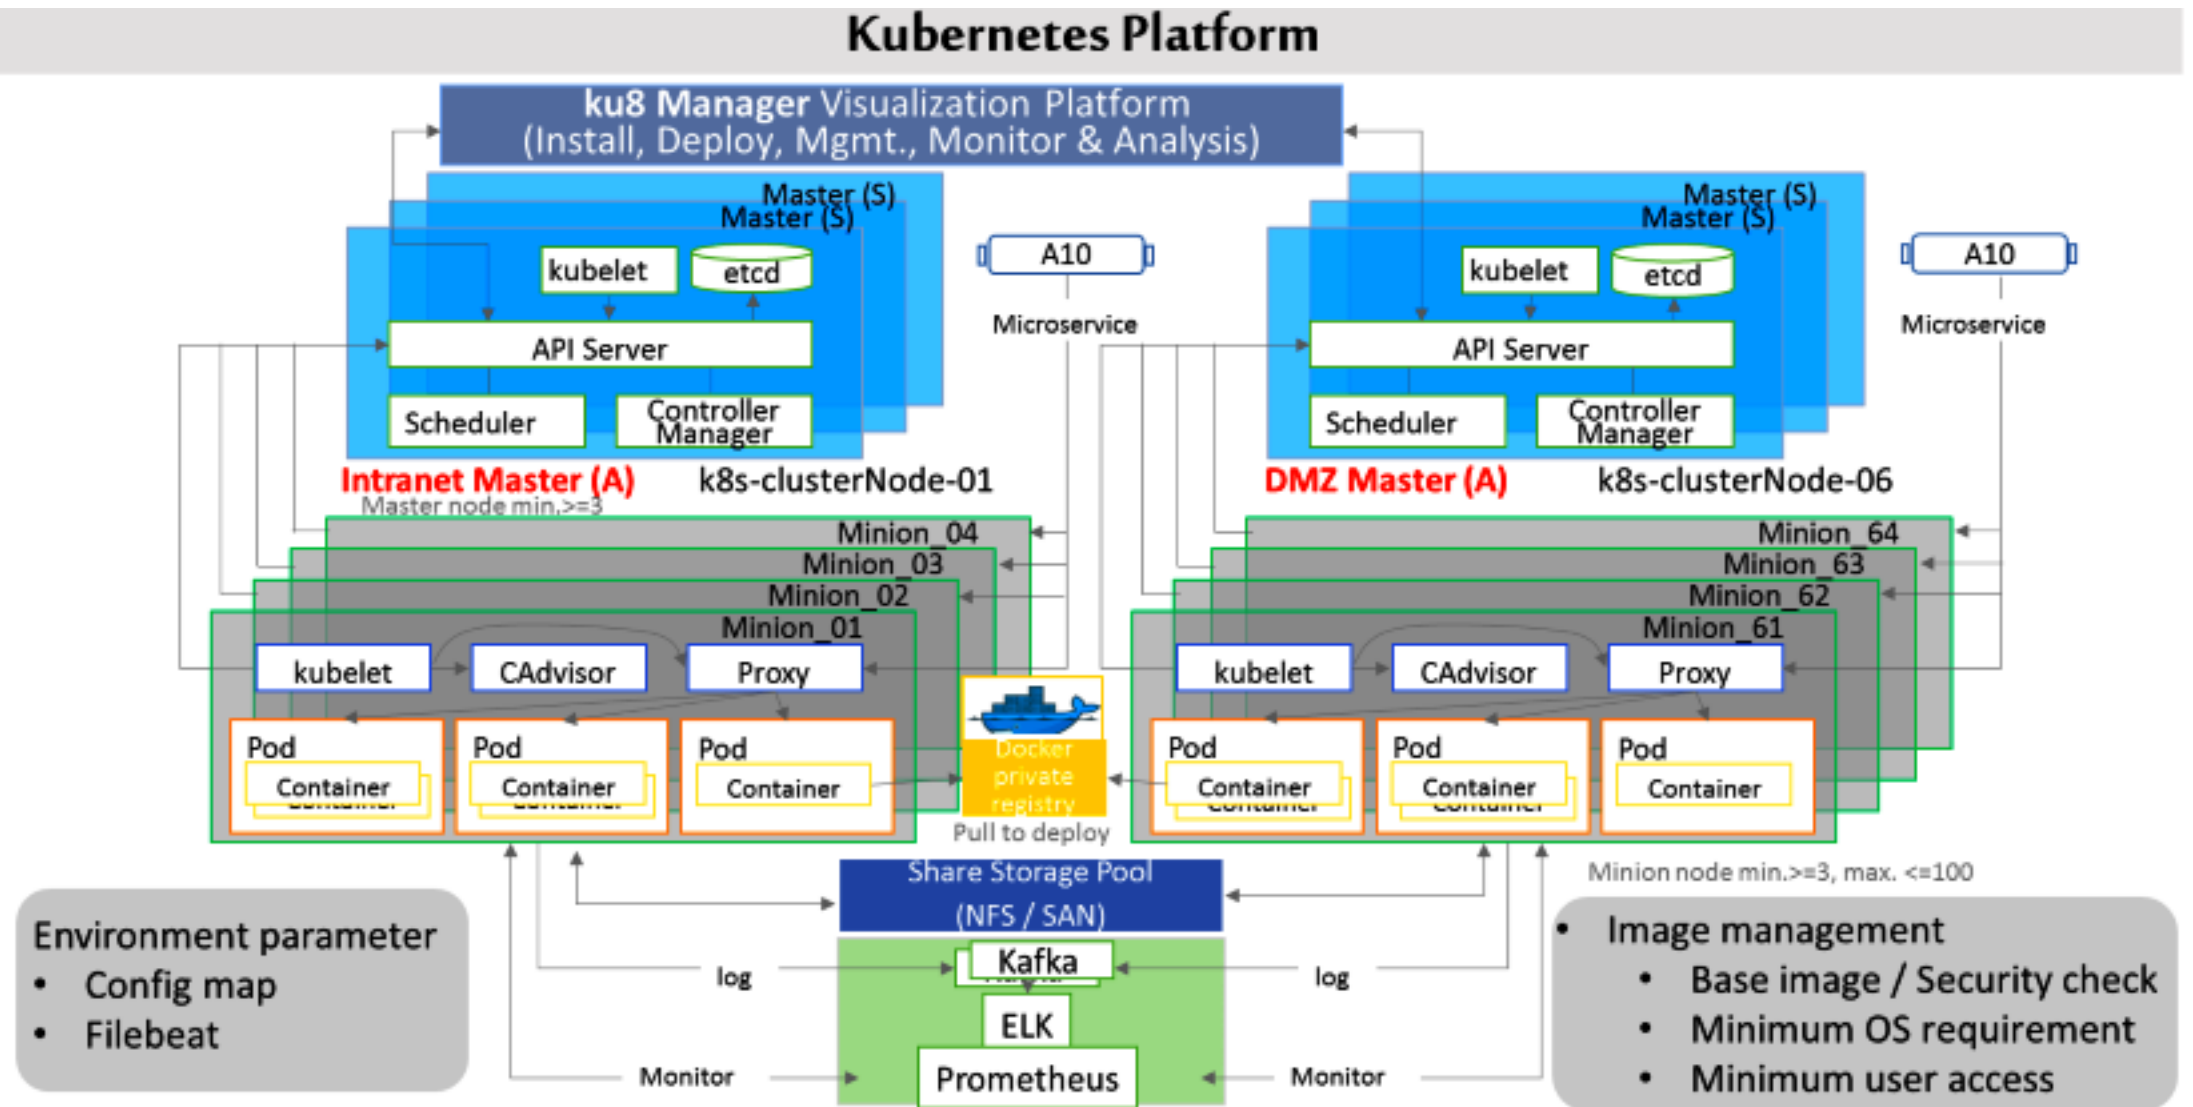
Kubernetes Platform

ku8 Manager Visualization Platform
(Install, Deploy, Mgmt., Monitor & Analysis)

Master (S)
Master (S)
kubelet
etcd
API Server
Scheduler
Controller Manager
Intranet Master (A)
k8s-clusterNode-01
Master node min.>=3

A10
Microservice

Master (S)
Master (S)
kubelet
etcd
API Server
Scheduler
Controller Manager
DMZ Master (A)
k8s-clusterNode-06

A10
Microservice

Minion_04
Minion_03
Minion_02
Minion_01
kubelet
CAdvisor
Proxy
Pod
Container
Pod
Container
Pod
Container

Docker private registry
Pull to deploy

Minion_64
Minion_63
Minion_62
Minion_61
kubelet
CAdvisor
Proxy
Pod
Container
Pod
Container
Pod
Container

Minion node min.>=3, max. <=100

Share Storage Pool
(NFS / SAN)
Kafka
ELK
Prometheus
log
log
Monitor
Monitor

Environment parameter
• Config map
• Filebeat

• Image management
• Base image / Security check
• Minimum OS requirement
• Minimum user access